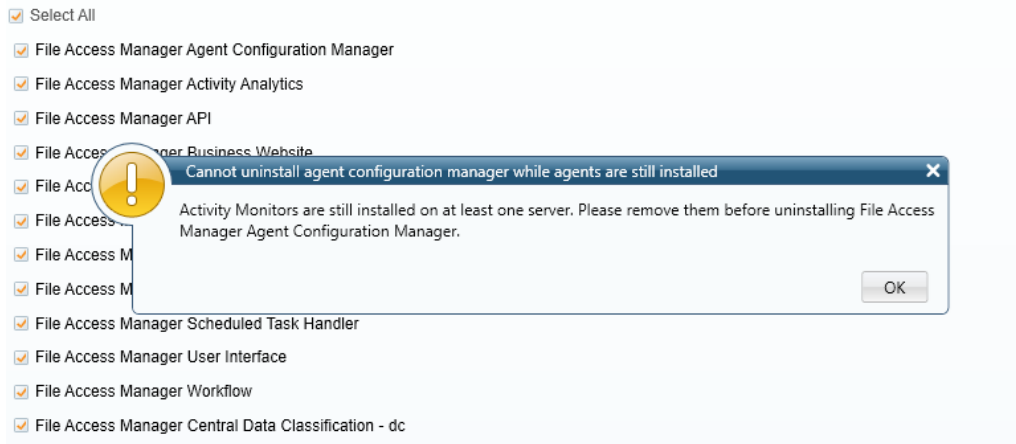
Select All

File Access Manager Agent Configuration Manager

File Access Manager Activity Analytics

File Access Manager API

File Acce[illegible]ger Business Website

File Acc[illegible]

File Access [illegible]

File Access M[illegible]

File Access M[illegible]

Cannot uninstall agent configuration manager while agents are still installed

Activity Monitors are still installed on at least one server. Please remove them before uninstalling File Access Manager Agent Configuration Manager.

OK

File Access Manager Scheduled Task Handler

File Access Manager User Interface

File Access Manager Workflow

File Access Manager Central Data Classification - dc